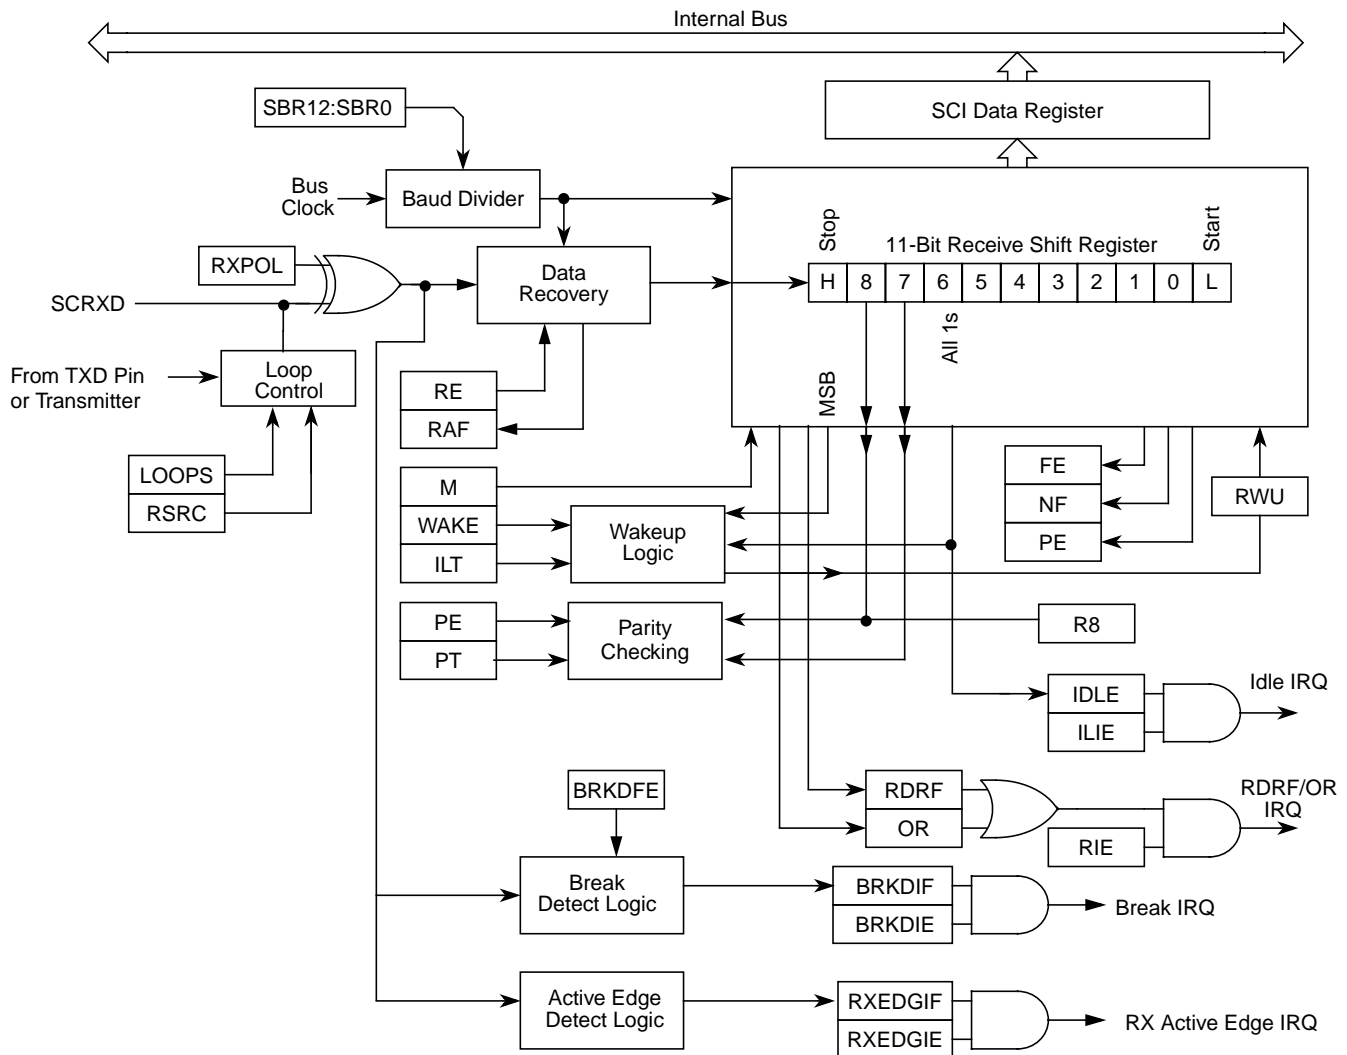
Internal Bus

SBR12:SBR0

SCI Data Register

Bus Clock

Baud Divider

Stop

11-Bit Receive Shift Register

Start

RXPOL

Data Recovery

| H | 8 | 7 | 6 | 5 | 4 | 3 | 2 | 1 | 0 | L |
|---|---|---|---|---|---|---|---|---|---|---|

SCRXD

All 1s

From TXD Pin or Transmitter

Loop Control

RE

RAF

MSB

LOOPS

RSRC

FE

NF

PE

RWU

M

WAKE

ILT

Wakeup Logic

PE

PT

Parity Checking

R8

IDLE

ILIE

Idle IRQ

BRKDFE

RDRF

OR

RIE

RDRF/OR IRQ

Break Detect Logic

BRKDIF

BRKDIE

Break IRQ

Active Edge Detect Logic

RXEDGIF

RXEDGIE

RX Active Edge IRQ